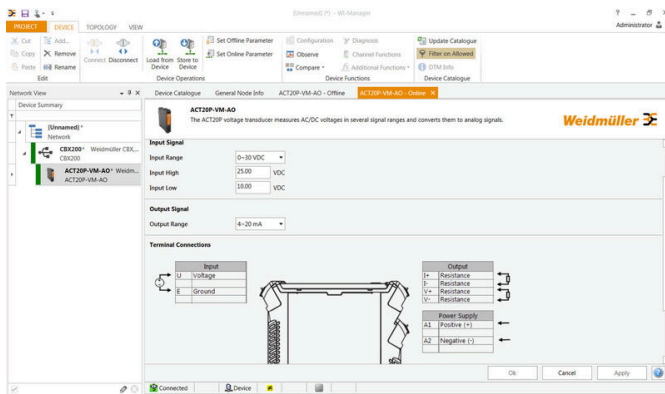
[Unnamed] (*) - WI-Manager

? _ ☐ ×

Administrator

PROJECT DEVICE TOPOLOGY VIEW

Cut Copy Paste Add... Remove Rename Edit

Connect Disconnect

Load from Device Store to Device

Set Offline Parameter Set Online Parameter

Device Operations

Configuration Observe Compare Diagnosis Channel Functions Additional Functions

Device Functions

Update Catalogue Filter on Allowed DTM Info

Device Catalogue

Network View

Device Summary

[Unnamed] * Network

CBX200* Weidmüller CBX... CBX200

ACT20P-VM-AO* Weidm... ACT20P-VM-AO

Device Catalogue General Node Info ACT20P-VM-AO - Offline ACT20P-VM-AO - Online ×

ACT20P-VM-AO

The ACT20P voltage transducer measures AC/DC voltages in several signal ranges and converts them to analog signals.

Weidmüller

Input Signal

Input Range 0~30 VDC

Input High 25.00 VDC

Input Low 10.00 VDC

Output Signal

Output Range 4~20 mA

Terminal Connections

| | Input |
|---|---|
| U | Voltage |
| E | Ground |

| | Output |
|---|---|
| I+ | Resistance |
| I- | Resistance |
| V+ | Resistance |
| V- | Resistance |

| | Power Supply |
|---|---|
| A1 | Positive (+) |
| A2 | Negative (-) |

Ok Cancel Apply

Connected Device